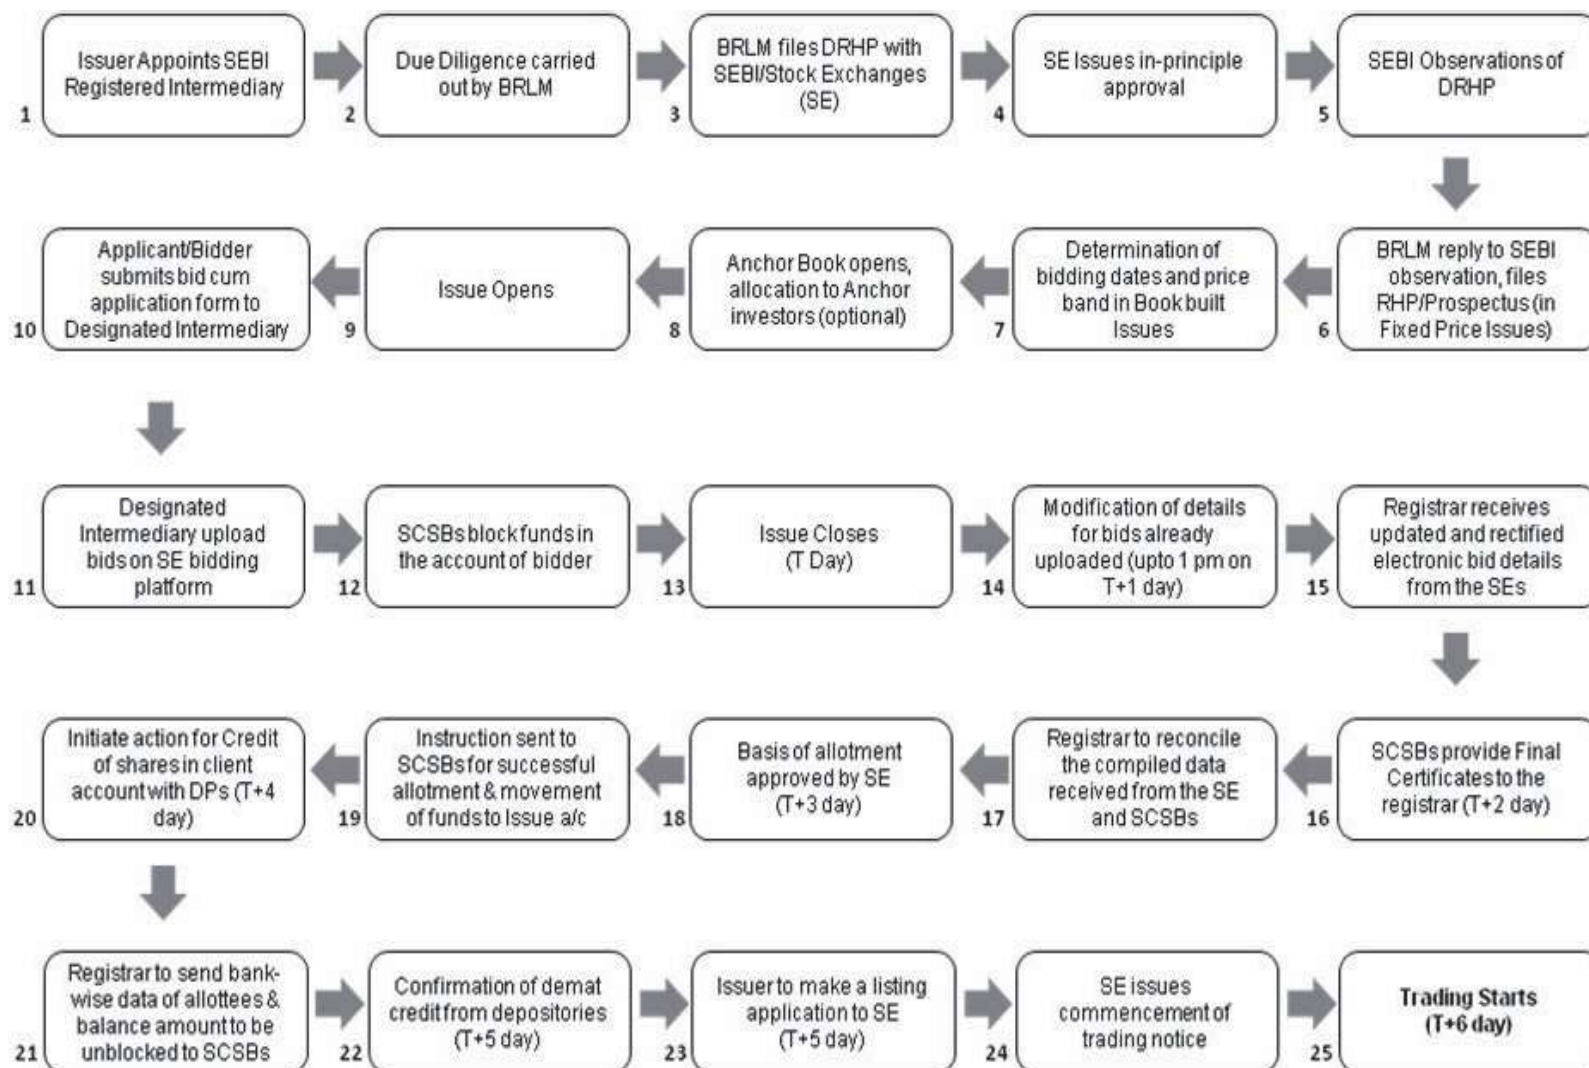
1 Issuer Appoints SEBI Registered Intermediary

2 Due Diligence carried out by BRLM

3 BRLM files DRHP with SEBI/Stock Exchanges (SE)

4 SE Issues in-principle approval

5 SEBI Observations of DRHP

6 BRLM reply to SEBI observation, files RHP/Prospectus (in Fixed Price Issues)

7 Determination of bidding dates and price band in Book built Issues

8 Anchor Book opens, allocation to Anchor investors (optional)

9 Issue Opens

10 Applicant/Bidder submits bid cum application form to Designated Intermediary

11 Designated Intermediary upload bids on SE bidding platform

12 SCSBs block funds in the account of bidder

13 Issue Closes (T Day)

14 Modification of details for bids already uploaded (upto 1 pm on T+1 day)

15 Registrar receives updated and rectified electronic bid details from the SEs

16 SCSBs provide Final Certificates to the registrar (T+2 day)

17 Registrar to reconcile the compiled data received from the SE and SCSBs

18 Basis of allotment approved by SE (T+3 day)

19 Instruction sent to SCSBs for successful allotment & movement of funds to Issue a/c

20 Initiate action for Credit of shares in client account with DPs (T+4 day)

21 Registrar to send bank-wise data of allottees & balance amount to be unblocked to SCSBs

22 Confirmation of demat credit from depositories (T+5 day)

23 Issuer to make a listing application to SE (T+5 day)

24 SE issues commencement of trading notice

25 Trading Starts (T+6 day)